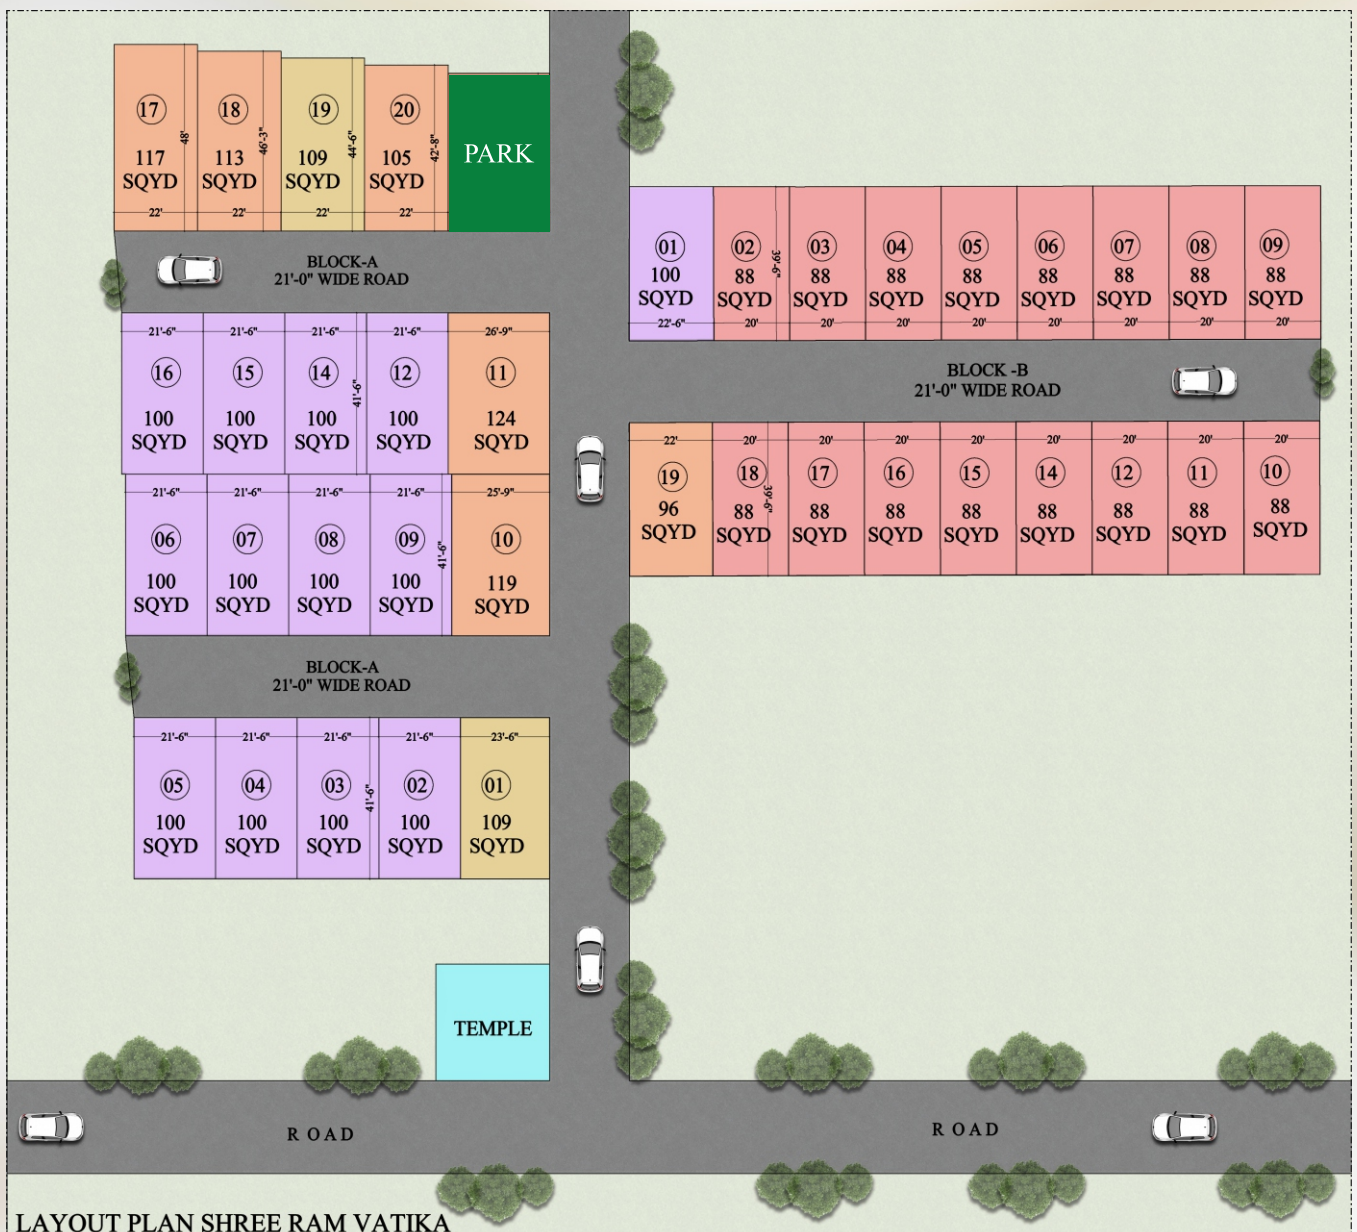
17
48'
117
SQYD
22'

18
46'-3"
113
SQYD
22'

19
44'-6"
109
SQYD
22'

20
42'-8"
105
SQYD
22'

PARK

BLOCK-A
21'-0" WIDE ROAD

21'-6"
16
100
SQYD

21'-6"
15
100
SQYD

21'-6"
14
41'-6"
100
SQYD

21'-6"
12
100
SQYD

26'-9"
11
124
SQYD

21'-6"
06
100
SQYD

21'-6"
07
100
SQYD

21'-6"
08
100
SQYD

21'-6"
09
41'-6"
100
SQYD

25'-9"
10
119
SQYD

BLOCK-A
21'-0" WIDE ROAD

21'-6"
05
100
SQYD

21'-6"
04
100
SQYD

21'-6"
03
41'-6"
100
SQYD

21'-6"
02
100
SQYD

23'-6"
01
109
SQYD

TEMPLE

01
100
SQYD
22'-6"

02
39'-6"
88
SQYD
20'

03
88
SQYD
20'

04
88
SQYD
20'

05
88
SQYD
20'

06
88
SQYD
20'

07
88
SQYD
20'

08
88
SQYD
20'

09
88
SQYD
20'

BLOCK -B
21'-0" WIDE ROAD

22'
19
96
SQYD

20'
18
39'-6"
88
SQYD

20'
17
88
SQYD

20'
16
88
SQYD

20'
15
88
SQYD

20'
14
88
SQYD

20'
12
88
SQYD

20'
11
88
SQYD

20'
10
88
SQYD

ROAD

ROAD

LAYOUT PLAN SHREE RAM VATIKA